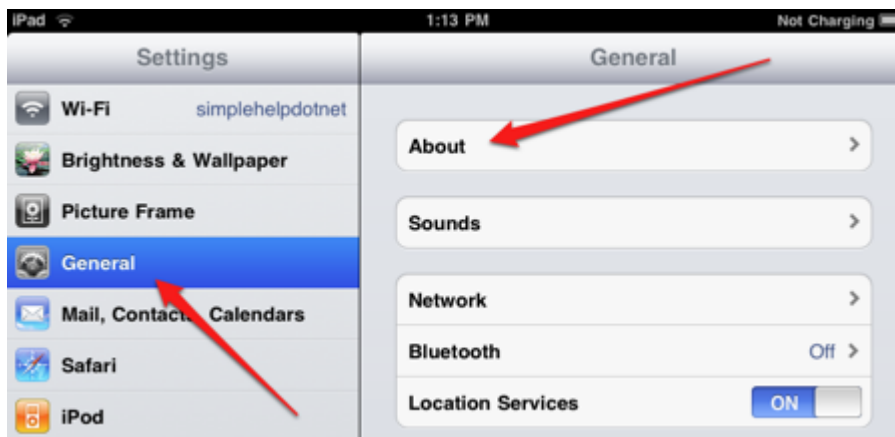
iPad 1:13 PM Not Charging

Settings

Wi-Fi simplehelpdotnet

Brightness & Wallpaper

Picture Frame

General

Mail, Contact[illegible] Calendars

Safari

iPod

General

About

Sounds

Network

Bluetooth Off

Location Services ON